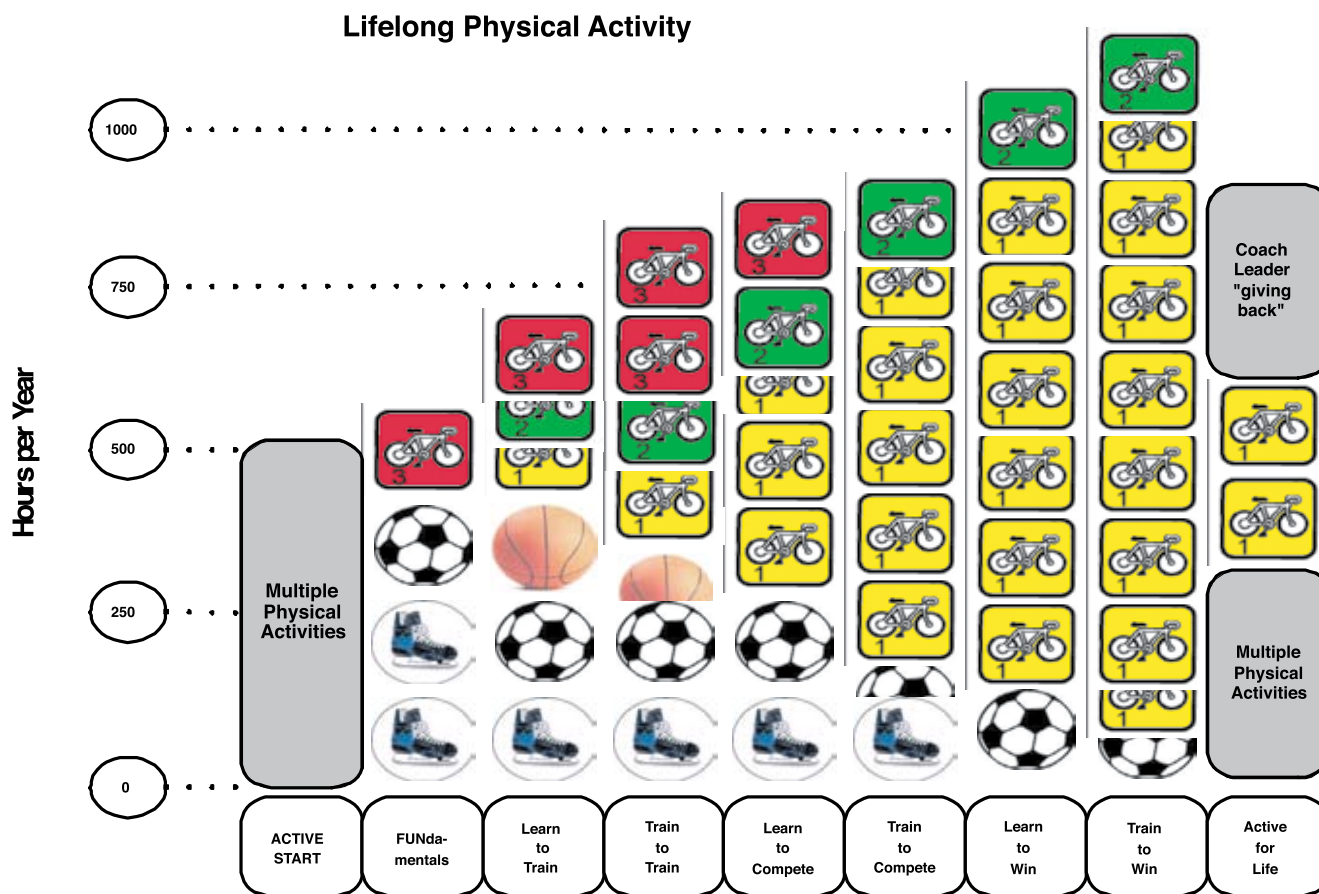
Lifelong Physical Activity

Hours per Year

1000

750

500

250

0

Multiple Physical Activities

3

3

2

1

3

3

2

1

3

2

1

1

1

2

1

1

1

1

1

2

1

1

1

1

1

1

1

2

1

1

1

1

1

1

1

1

Coach Leader "giving back"

1

1

Multiple Physical Activities

ACTIVE START

FUNda-mentals

Learn to Train

Train to Train

Learn to Compete

Train to Compete

Learn to Win

Train to Win

Active for Life